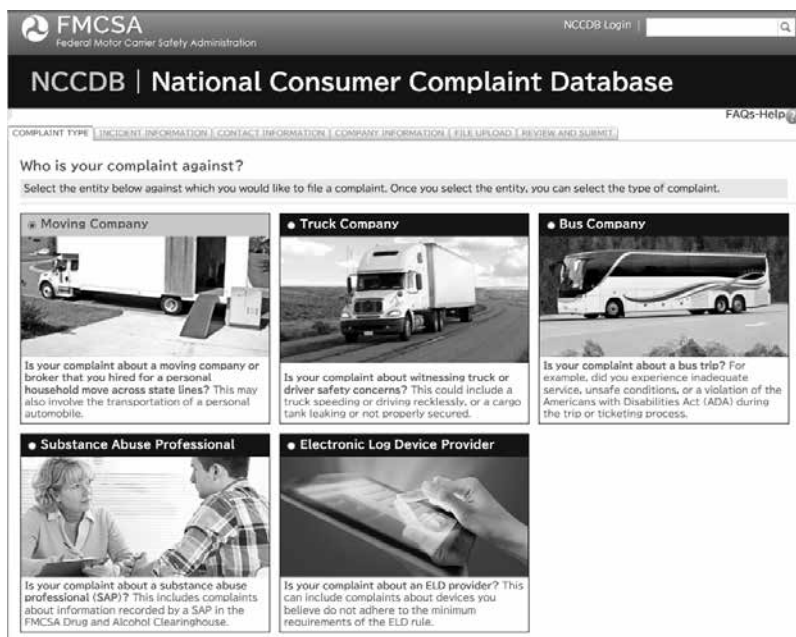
FMCSA
Federal Motor Carrier Safety Administration

NCCDB Login

NCCDB | National Consumer Complaint Database

FAQs-Help

COMPLAINT TYPE | INCIDENT INFORMATION | CONTACT INFORMATION | COMPANY INFORMATION | FILE UPLOAD | REVIEW AND SUBMIT

Who is your complaint against?

Select the entity below against which you would like to file a complaint. Once you select the entity, you can select the type of complaint.

Moving Company

Is your complaint about a moving company or broker that you hired for a personal household move across state lines? This may also involve the transportation of a personal automobile.

Truck Company

Is your complaint about witnessing truck or driver safety concerns? This could include a truck speeding or driving recklessly, or a cargo tank leaking or not properly secured.

Bus Company

Is your complaint about a bus trip? For example, did you experience inadequate service, unsafe conditions, or a violation of the Americans with Disabilities Act (ADA) during the trip or ticketing process.

Substance Abuse Professional

Is your complaint about a substance abuse professional (SAP)? This includes complaints about information recorded by a SAP in the FMCSA Drug and Alcohol Clearinghouse.

Electronic Log Device Provider

Is your complaint about an ELD provider? This can include complaints about devices you believe do not adhere to the minimum requirements of the ELD rule.